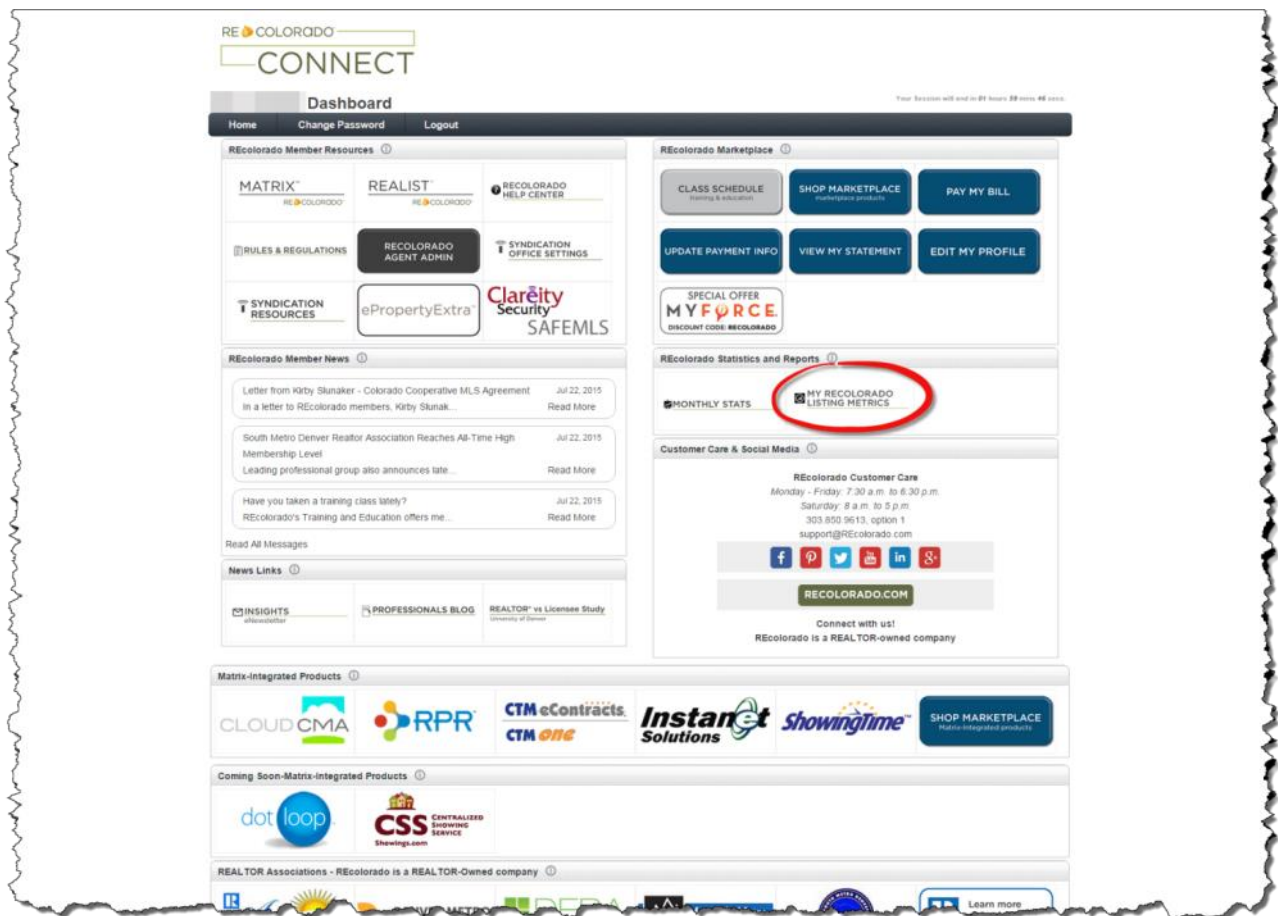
RE COLORADO
CONNECT

Dashboard

Your Session will end in 01 hours 59 mins 46 secs.

Home Change Password Logout

REcolorado Member Resources

MATRIX RE COLORADO
REALIST RE COLORADO
RECOLORADO HELP CENTER
RULES & REGULATIONS
RECOLORADO AGENT ADMIN
SYNDICATION OFFICE SETTINGS
SYNDICATION RESOURCES
ePropertyExtra
Clareity Security SAFEMLS

REcolorado Marketplace

CLASS SCHEDULE training & education
SHOP MARKETPLACE marketplace products
PAY MY BILL
UPDATE PAYMENT INFO
VIEW MY STATEMENT
EDIT MY PROFILE
SPECIAL OFFER MYFORCE DISCOUNT CODE: RECOLORADO

REcolorado Member News

Letter from Kirby Slunaker - Colorado Cooperative MLS Agreement Jul 22, 2015
In a letter to REcolorado members, Kirby Slunak... Read More

South Metro Denver Realtor Association Reaches All-Time High Membership Level Jul 22, 2015
Leading professional group also announces late... Read More

Have you taken a training class lately? Jul 22, 2015
REcolorado's Training and Education offers me... Read More

Read All Messages

REcolorado Statistics and Reports

MONTHLY STATS
MY RECOLORADO LISTING METRICS

Customer Care & Social Media

REcolorado Customer Care
Monday - Friday: 7:30 a.m. to 6:30 p.m.
Saturday: 8 a.m. to 5 p.m.
303.850.9613, option 1
support@REcolorado.com

RECOLORADO.COM

Connect with us!
REcolorado is a REALTOR-owned company

News Links

INSIGHTS eNewsletter
PROFESSIONALS BLOG
REALTOR® vs Licensee Study University of Denver

Matrix-Integrated Products

CLOUD CMA
RPR
CTM eContracts CTM one
Instanet Solutions
ShowingTime
SHOP MARKETPLACE Matrix-integrated products

Coming Soon-Matrix-Integrated Products

dotloop
CSS CENTRALIZED SHOWING SERVICE Showings.com

REALTOR Associations - REcolorado is a REALTOR-Owned company

Learn more